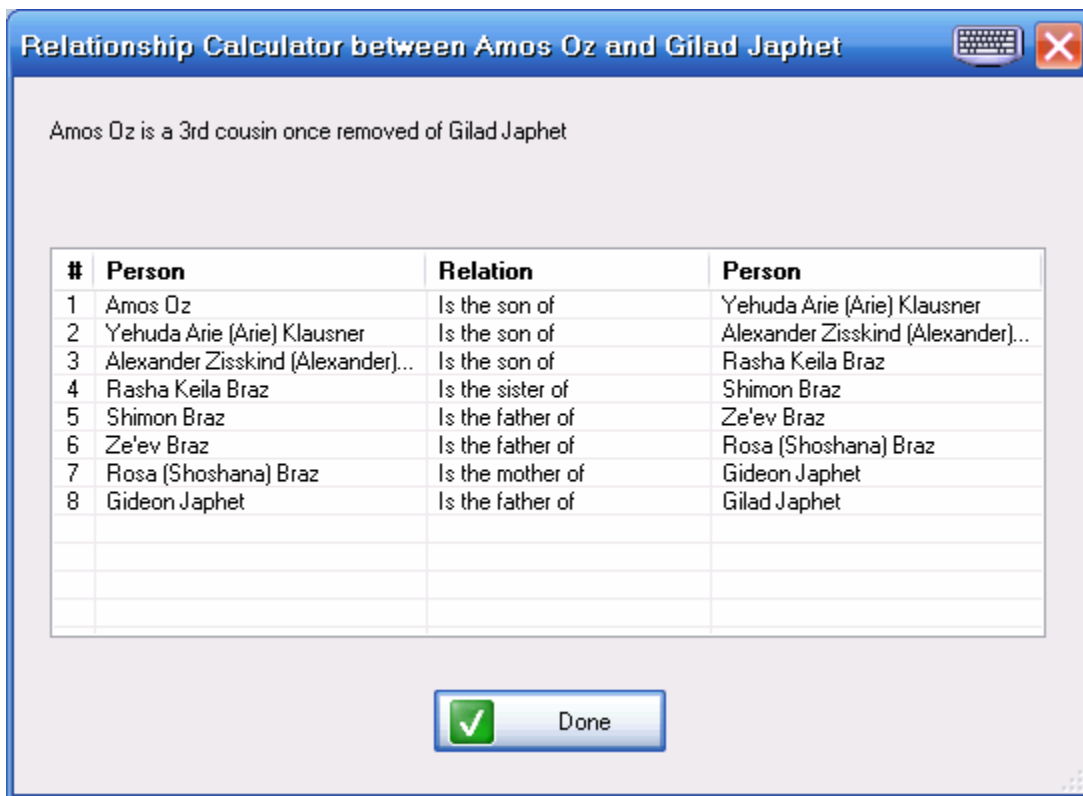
Relationship Calculator between Amos Oz and Gilad Japhet

Amos Oz is a 3rd cousin once removed of Gilad Japhet

| # | Person | Relation | Person |
|---|---|---|---|
| 1 | Amos Oz | Is the son of | Yehuda Arie (Arie) Klausner |
| 2 | Yehuda Arie (Arie) Klausner | Is the son of | Alexander Zisskind (Alexander)... |
| 3 | Alexander Zisskind (Alexander)... | Is the son of | Rasha Keila Braz |
| 4 | Rasha Keila Braz | Is the sister of | Shimon Braz |
| 5 | Shimon Braz | Is the father of | Ze'ev Braz |
| 6 | Ze'ev Braz | Is the father of | Rosa (Shoshana) Braz |
| 7 | Rosa (Shoshana) Braz | Is the mother of | Gideon Japhet |
| 8 | Gideon Japhet | Is the father of | Gilad Japhet |

Done